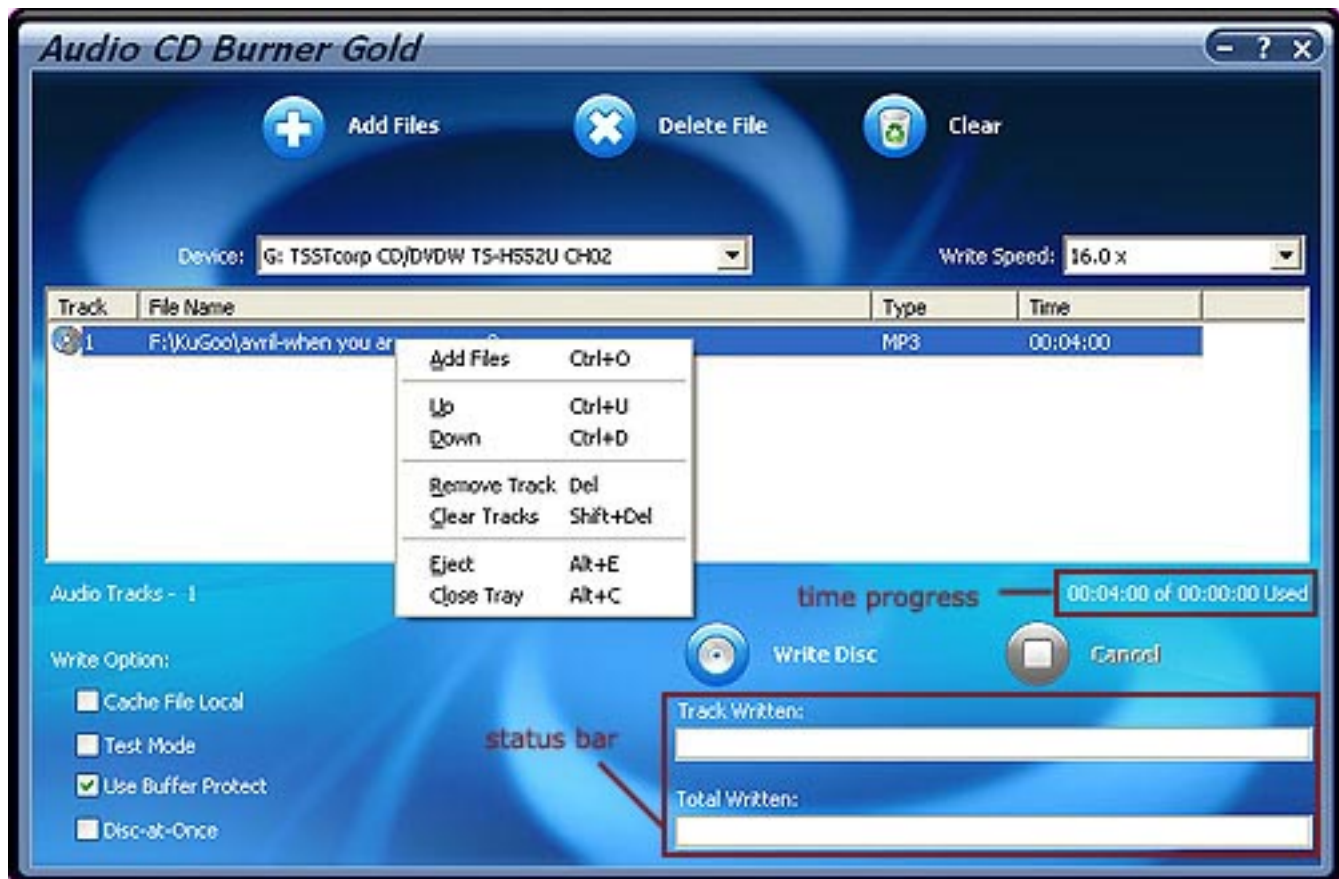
Audio CD Burner Gold

- ? X

Add Files

Delete File

Clear

Device: G: TSSTcorp CD/DVDW TS-H552U CH02

Write Speed: 16.0 x

| Track | File Name | Type | Time |
|---|---|---|---|
| 1 | F:\KuGoo\avril-when you ar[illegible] | MP3 | 00:04:00 |

Add Files Ctrl+O

Up Ctrl+U
Down Ctrl+D

Remove Track Del
Clear Tracks Shift+Del

Eject Alt+E
Close Tray Alt+C

Audio Tracks - 1

time progress

00:04:00 of 00:00:00 Used

Write Option:

Cache File Local

Test Mode

Use Buffer Protect

Disc-at-Once

Write Disc

Cancel

Track Written:

status bar

Total Written: